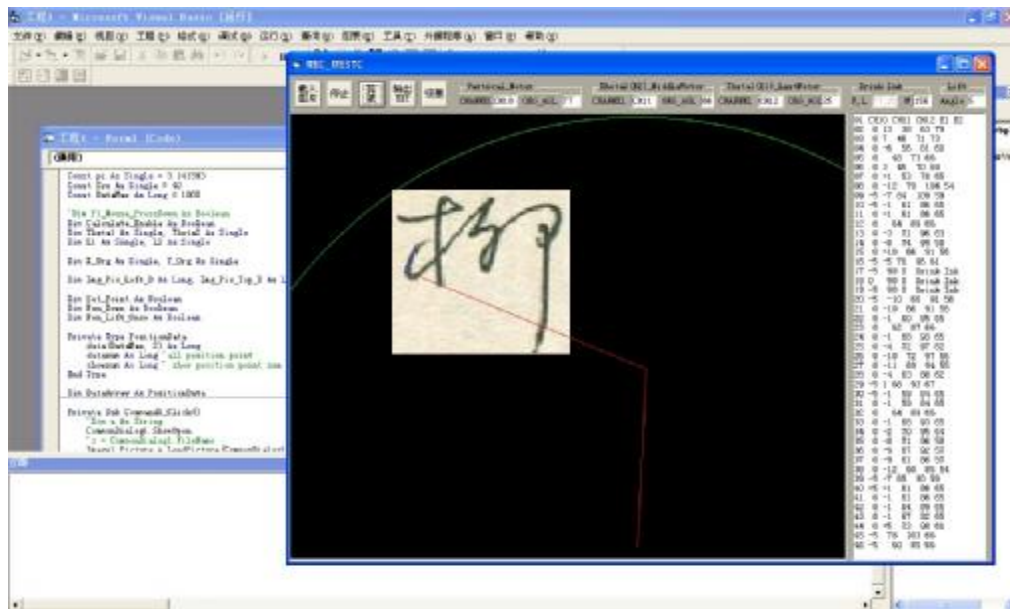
工程1 - Microsoft Visual Basic [设计]

文件(F) 编辑(E) 视图(V) 工程(P) 格式(O) 调试(D) 运行(R) 查询(U) 图表(I) 工具(T) 外接程序(A) 窗口(W) 帮助(H)

工程1 - Form1 (Code)

(通用)

Const pi As Single = 3.14159
Const Drg As Single = 60
Const DataMax As Long = 1000

Dim Fl_Mouse_PressDown As Boolean
Dim Calculate_Enable As Boolean
Dim Theta1 As Single, Theta2 As Single
Dim L1 As Single, L2 As Single

Dim X_Org As Single, Y_Org As Single

Dim Img_Pic_Left_X As Long, Img_Pic_Top_Y As L

Dim Sel_Point As Boolean
Dim Pen_Down As Boolean
Dim Pen_Lift_Once As Boolean

Private Type PositionData
data(DataMax, 2) As Long
dataNum As Long ' all position point
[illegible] As Long ' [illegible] position point num
End Type

Dim DataArray As PositionData

Private Sub Command6_Click()
' Dim s As String
CommonDialog1.ShowOpen
' s = CommonDialog1.FileName
Image1.Picture = LoadPicture(CommonDialog1

RBC_BRSTC

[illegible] 停止 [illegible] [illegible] 结束

Vertical_Motor
CHANNEL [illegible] ORG_ANGLE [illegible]

Theta1(0)_MiddleMotor
CHANNEL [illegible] ORG_ANGLE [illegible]

Theta2(0)_LastMotor
CHANNEL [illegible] ORG_ANGLE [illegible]

Brush Ink
P_L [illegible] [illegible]

Lift
Angle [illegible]

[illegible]